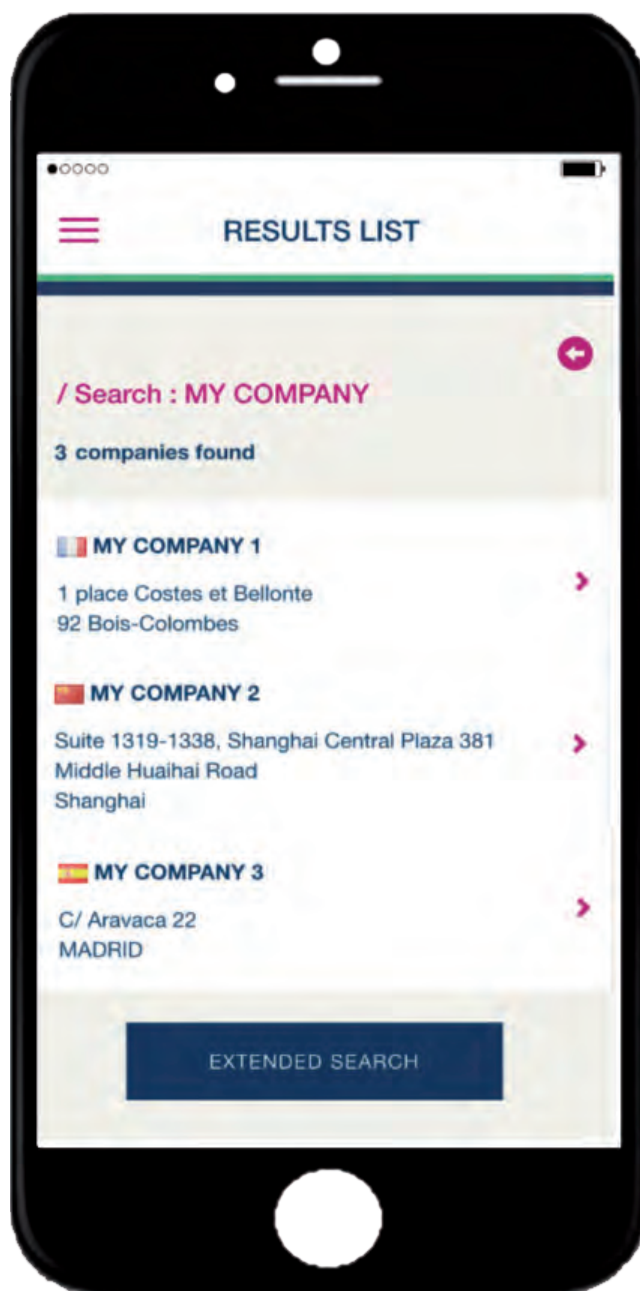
RESULTS LIST

/ Search : MY COMPANY

3 companies found

MY COMPANY 1

1 place Costes et Bellonte
92 Bois-Colombes

MY COMPANY 2

Suite 1319-1338, Shanghai Central Plaza 381
Middle Huaihai Road
Shanghai

MY COMPANY 3

C/ Aravaca 22
MADRID

EXTENDED SEARCH